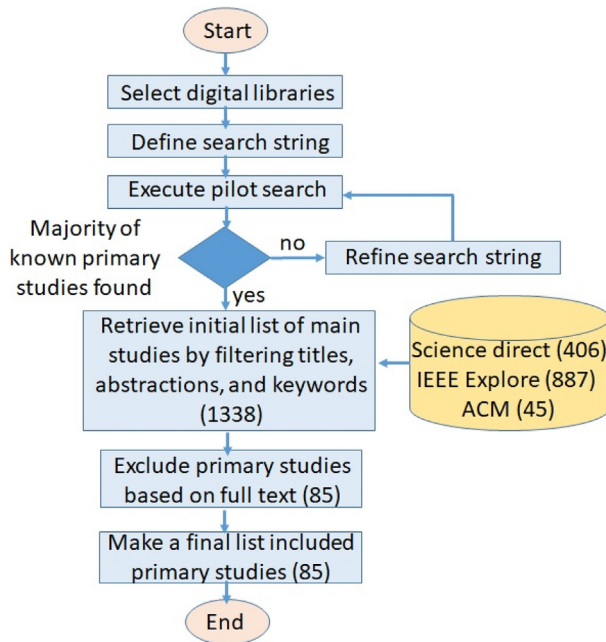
Start

Select digital libraries

Define search string

Execute pilot search

Majority of known primary studies found

no

Refine search string

yes

Retrieve initial list of main studies by filtering titles, abstractions, and keywords (1338)

Science direct (406)
IEEE Explore (887)
ACM (45)

Exclude primary studies based on full text (85)

Make a final list included primary studies (85)

End